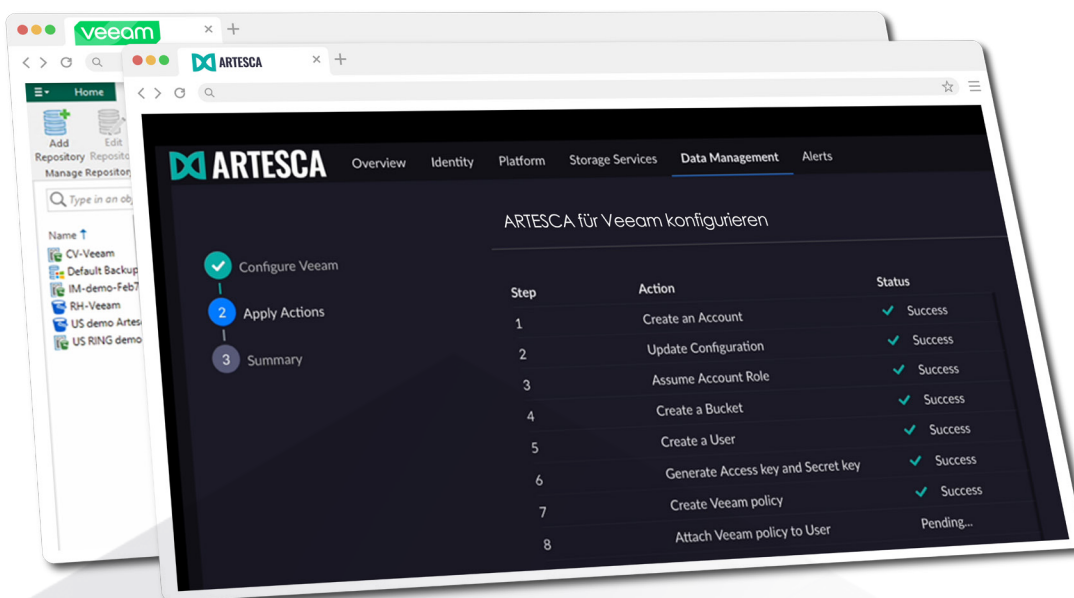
veeam

Home

Add Repository

Edit Reposito

Manage Repository

Type in an obj

Name ↑

CV-Veeam

Default Backup

IM-demo-Feb7

RH-Veeam

US demo Artes

US RING demo

ARTESCA

ARTESCA

Overview Identity Platform Storage Services Data Management Alerts

ARTESCA für Veeam konfigurieren

Configure Veeam

2 Apply Actions

3 Summary

| Step | Action | Status |
|---|---|---|
| 1 | Create an Account | Success |
| 2 | Update Configuration | Success |
| 3 | Assume Account Role | Success |
| 4 | Create a Bucket | Success |
| 5 | Create a User | Success |
| 6 | Generate Access key and Secret key | Success |
| 7 | Create Veeam policy | Success |
| 8 | Attach Veeam policy to User | Pending... |